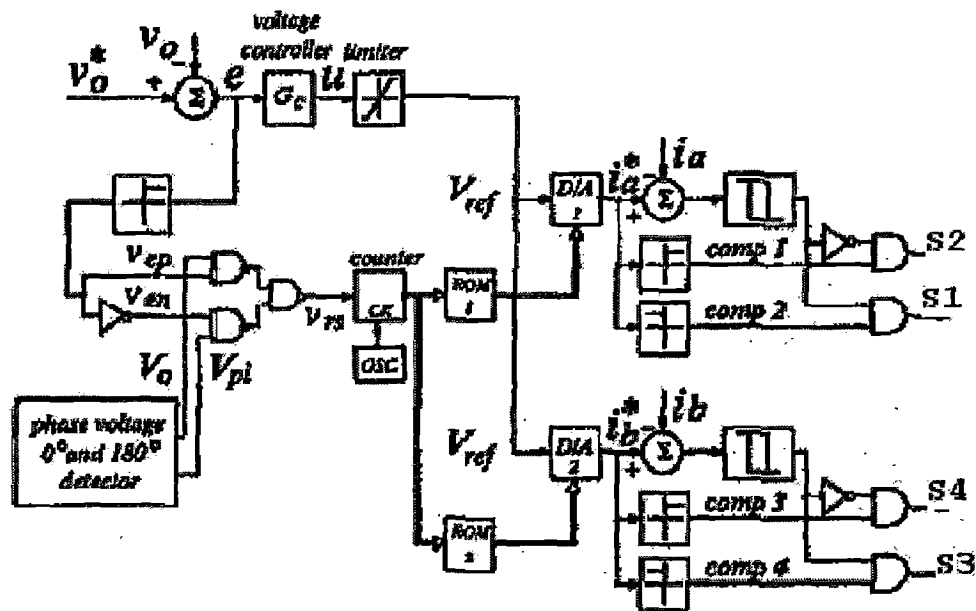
$v_o^*$
$v_o$
+
-
$\Sigma$
$e$
voltage controller
$G_c$
$u$
limiter
$v_{ep}$
$v_{en}$
$v_{rs}$
counter
CK
OSC
$V_o$
$V_{pi}$
phase voltage 0° and 180° detector
$V_{ref}$
ROM 1
D/A 1
$i_a^*$
$i_a$
+
-
$\Sigma$
comp 1
comp 2
S2
S1
$V_{ref}$
ROM 2
D/A 2
$i_b^*$
$i_b$
+
-
$\Sigma$
comp 3
comp 4
S4
S3